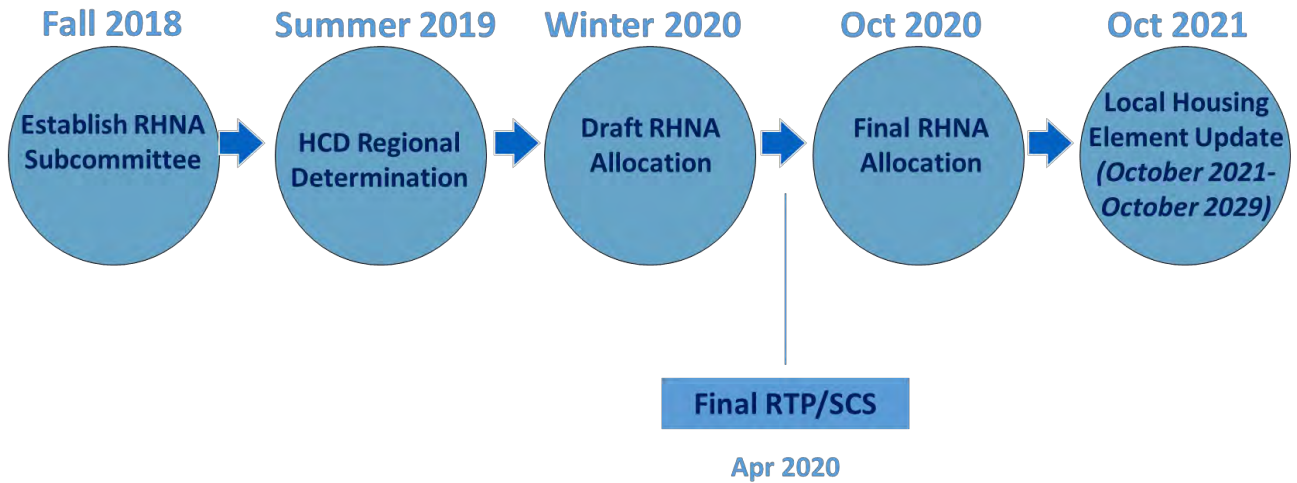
Fall 2018

Establish RHNA Subcommittee

Summer 2019

HCD Regional Determination

Winter 2020

Draft RHNA Allocation

Oct 2020

Final RHNA Allocation

Oct 2021

Local Housing Element Update (October 2021-October 2029)

Final RTP/SCS

Apr 2020